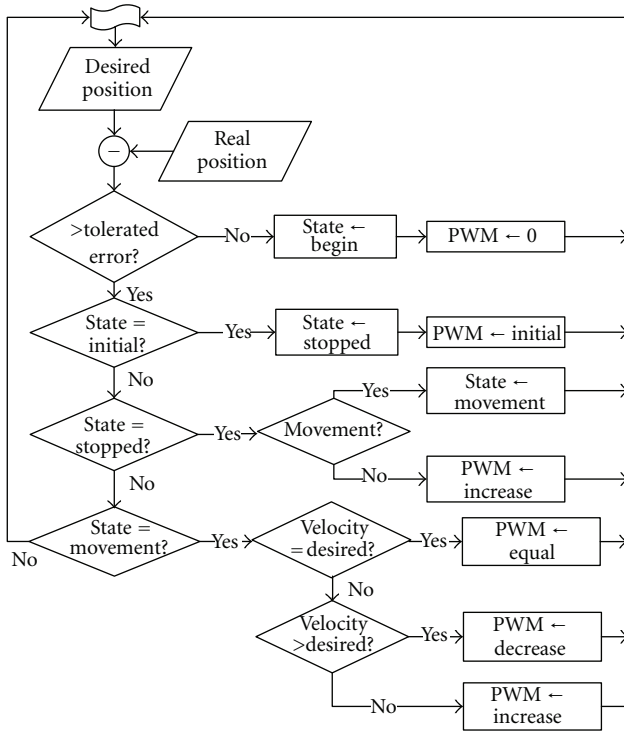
Desired position

−

Real position

>tolerated error?

No

State ← begin

PWM ← 0

Yes

State = initial?

Yes

State ← stopped

PWM ← initial

No

Yes

State ← movement

State = stopped?

Yes

Movement?

No

PWM ← increase

No

State = movement?

Yes

Velocity = desired?

Yes

PWM ← equal

No

No

Velocity >desired?

Yes

PWM ← decrease

No

PWM ← increase